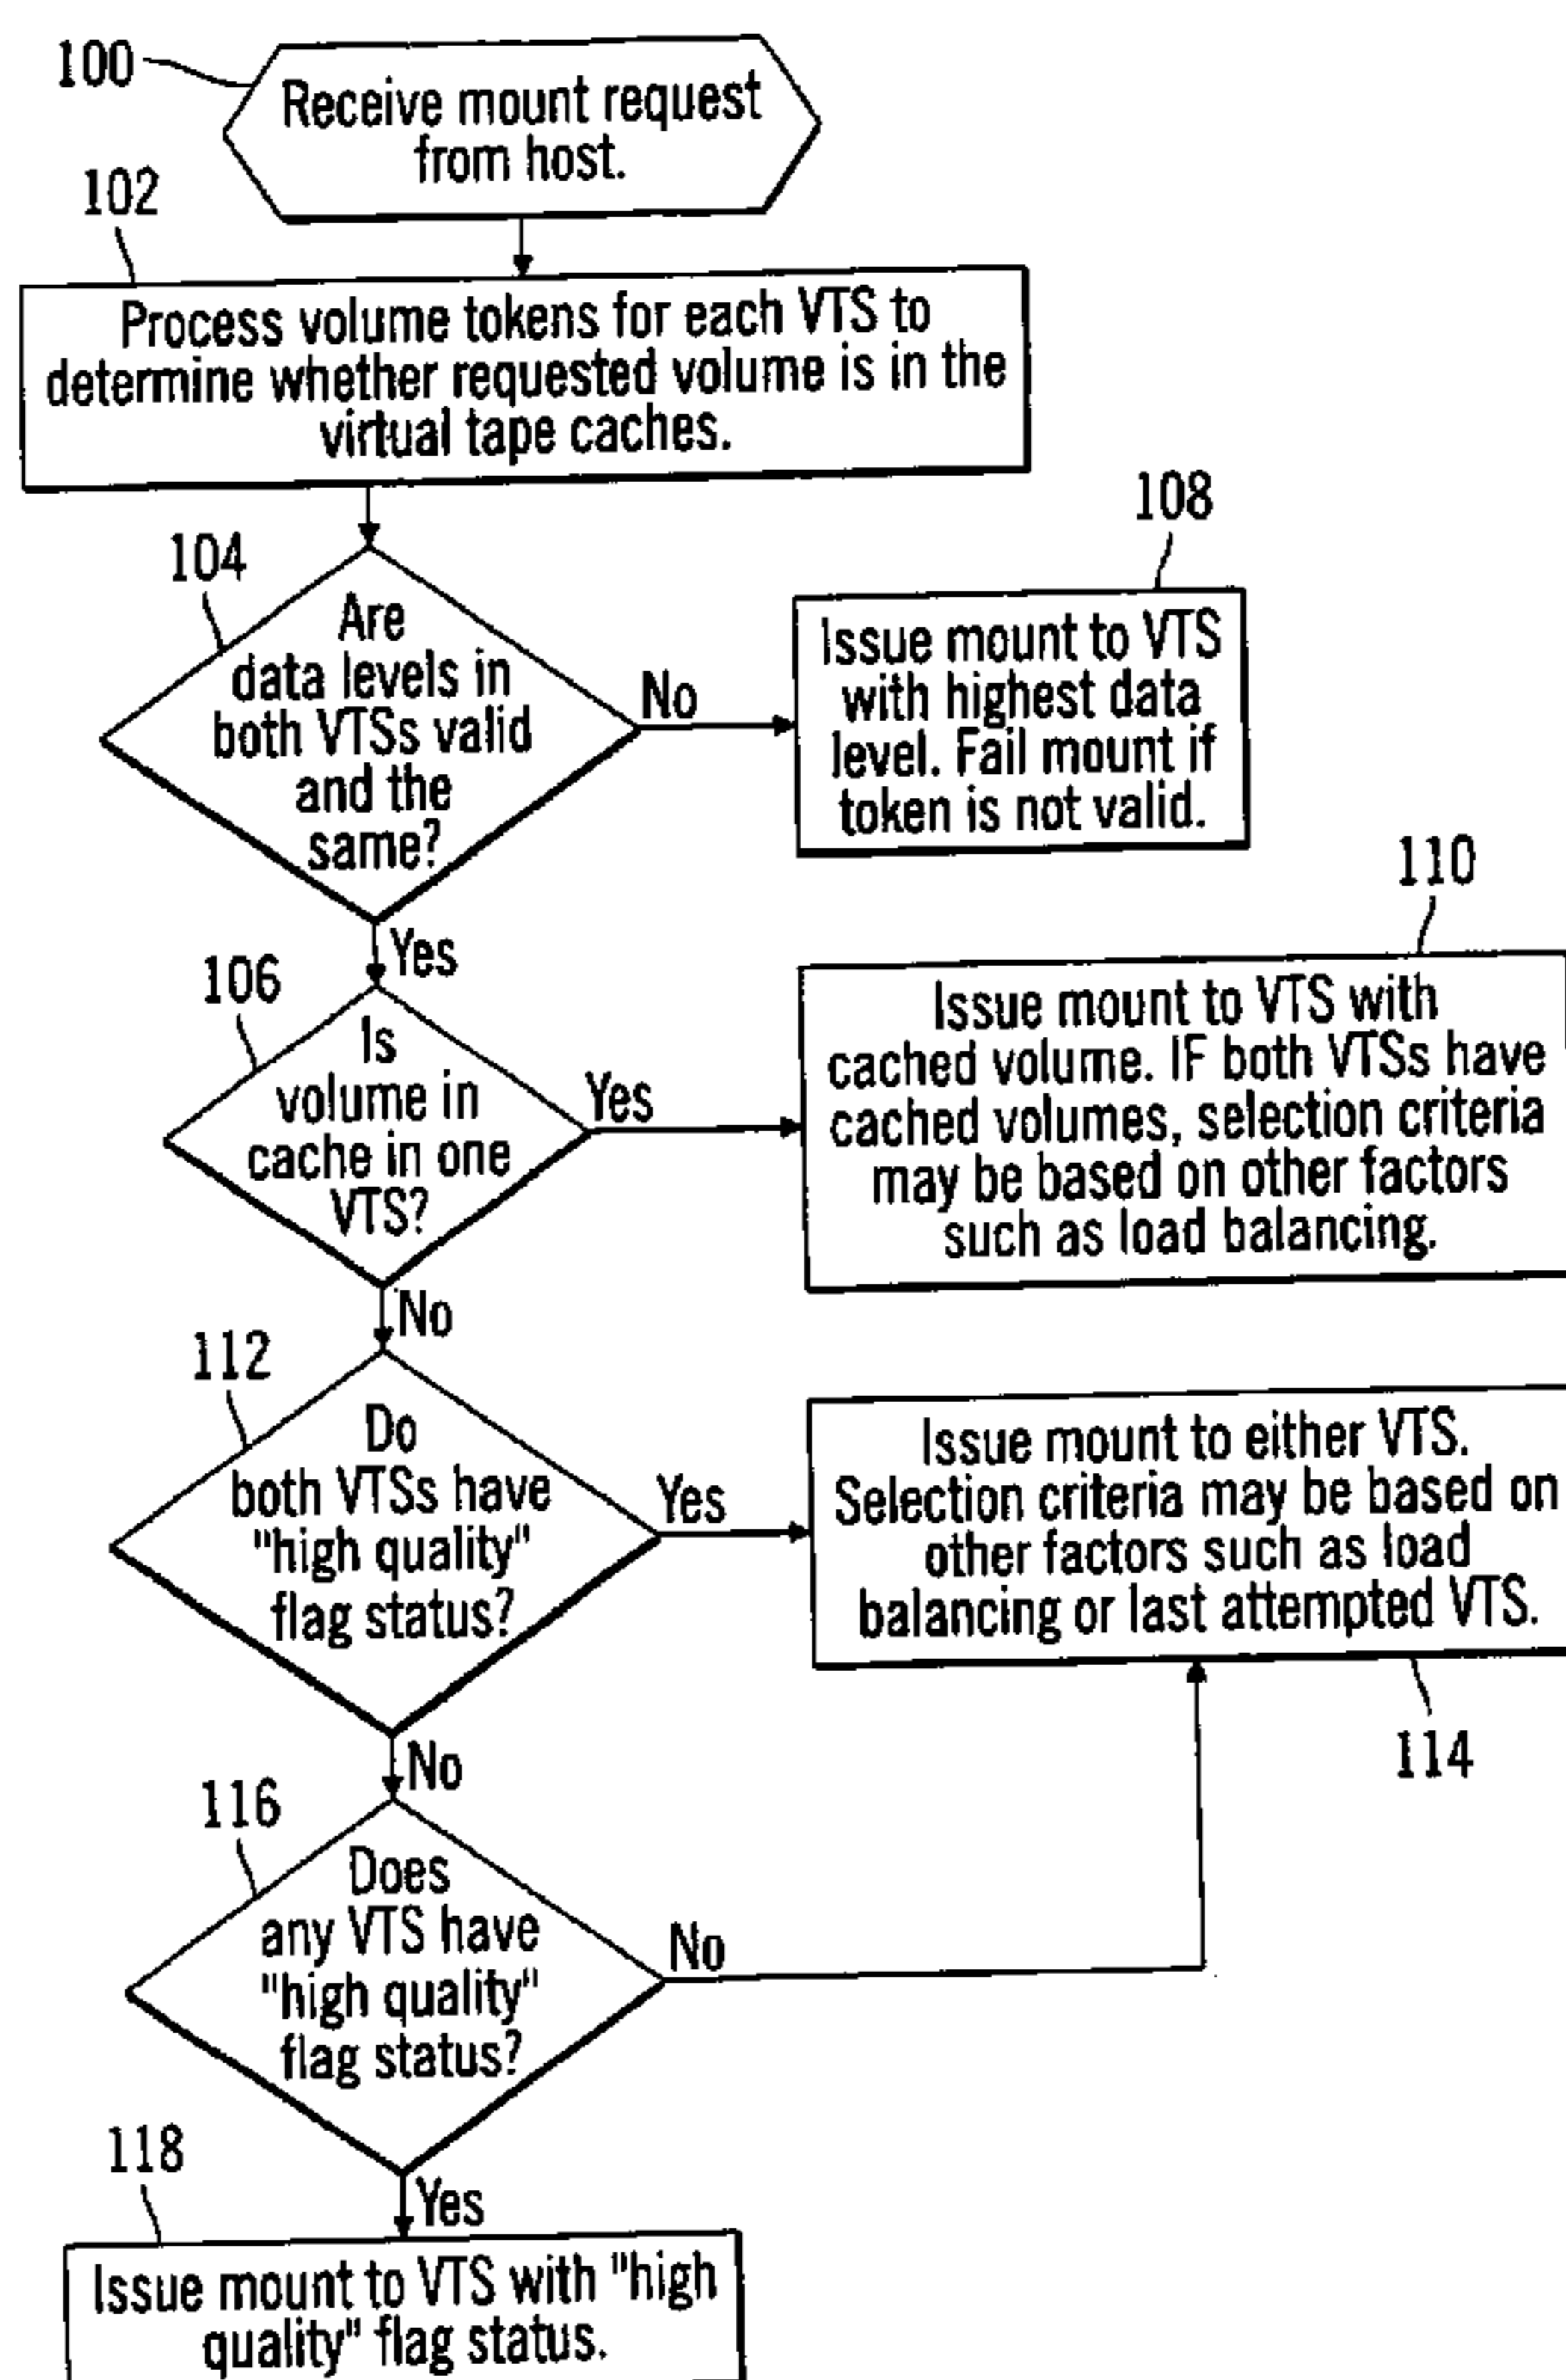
100
Receive mount request from host.

102
Process volume tokens for each VTS to determine whether requested volume is in the virtual tape caches.

104
Are data levels in both VTSs valid and the same?

No

108
Issue mount to VTS with highest data level. Fail mount if token is not valid.

Yes

106
Is volume in cache in one VTS?

Yes

110
Issue mount to VTS with cached volume. IF both VTSs have cached volumes, selection criteria may be based on other factors such as load balancing.

No

112
Do both VTSs have "high quality" flag status?

Yes

Issue mount to either VTS. Selection criteria may be based on other factors such as load balancing or last attempted VTS.

114

No

116
Does any VTS have "high quality" flag status?

No

118

Yes

Issue mount to VTS with "high quality" flag status.